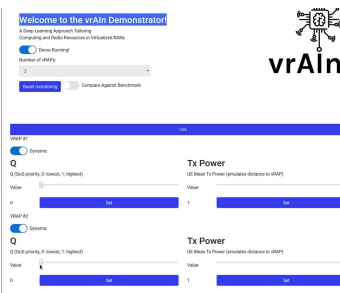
Welcome to the vrAIn Demonstrator!

A Deep Learning Approach Tailoring Computing and Radio Resources in Virtualized RANs

Demo Running!

Number of vRAPs:

2

Reset monitoring

Compare Against Benchmark

vrAIn

100%

VRAP #1

Dynamic

Q

Q (QoS priority, 0: lowest, 1: highest)

Value

0

Set

Tx Power

UE Mean Tx Power (emulates distance to vRAP)

Value

1

Set

VRAP #2

Dynamic

Q

Q (QoS priority, 0: lowest, 1: highest)

Value

0

Set

Tx Power

UE Mean Tx Power (emulates distance to vRAP)

Value

1

Set